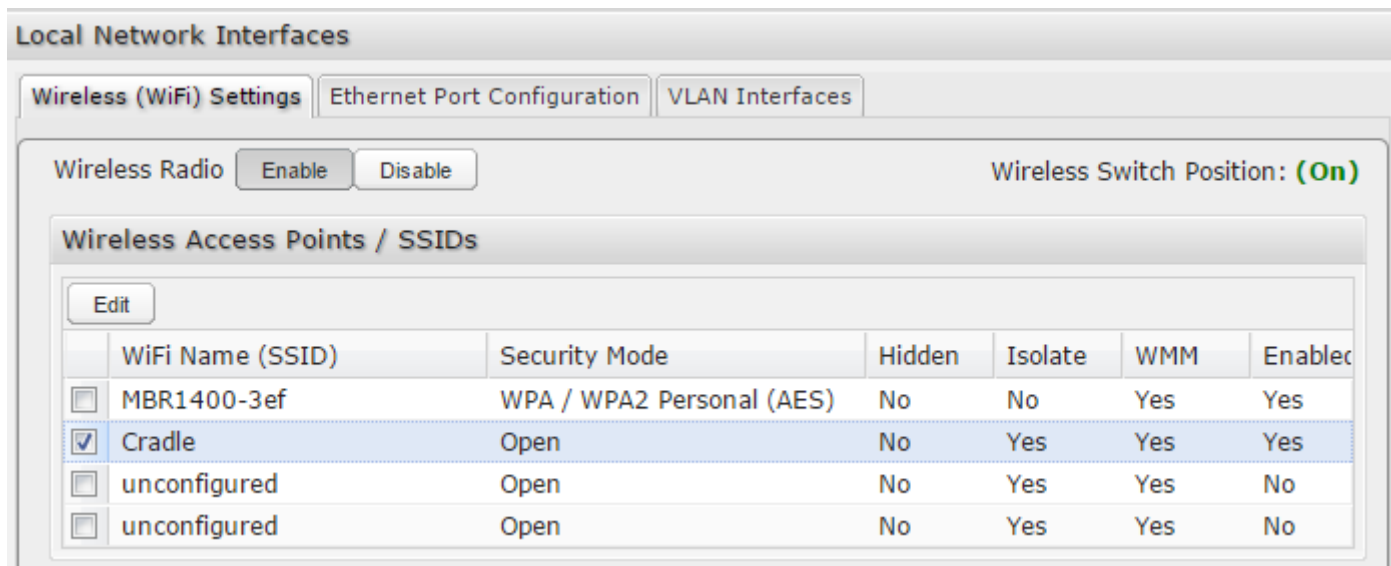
Local Network Interfaces

Wireless (WiFi) Settings | Ethernet Port Configuration | VLAN Interfaces

Wireless Radio Enable Disable

Wireless Switch Position: (On)

Wireless Access Points / SSIDs

Edit

| | WiFi Name (SSID) | Security Mode | Hidden | Isolate | WMM | Enablec |
|---|---|---|---|---|---|---|
| ☐ | MBR1400-3ef | WPA / WPA2 Personal (AES) | No | No | Yes | Yes |
| ☑ | Cradle | Open | No | Yes | Yes | Yes |
| ☐ | unconfigured | Open | No | Yes | Yes | No |
| ☐ | unconfigured | Open | No | Yes | Yes | No |